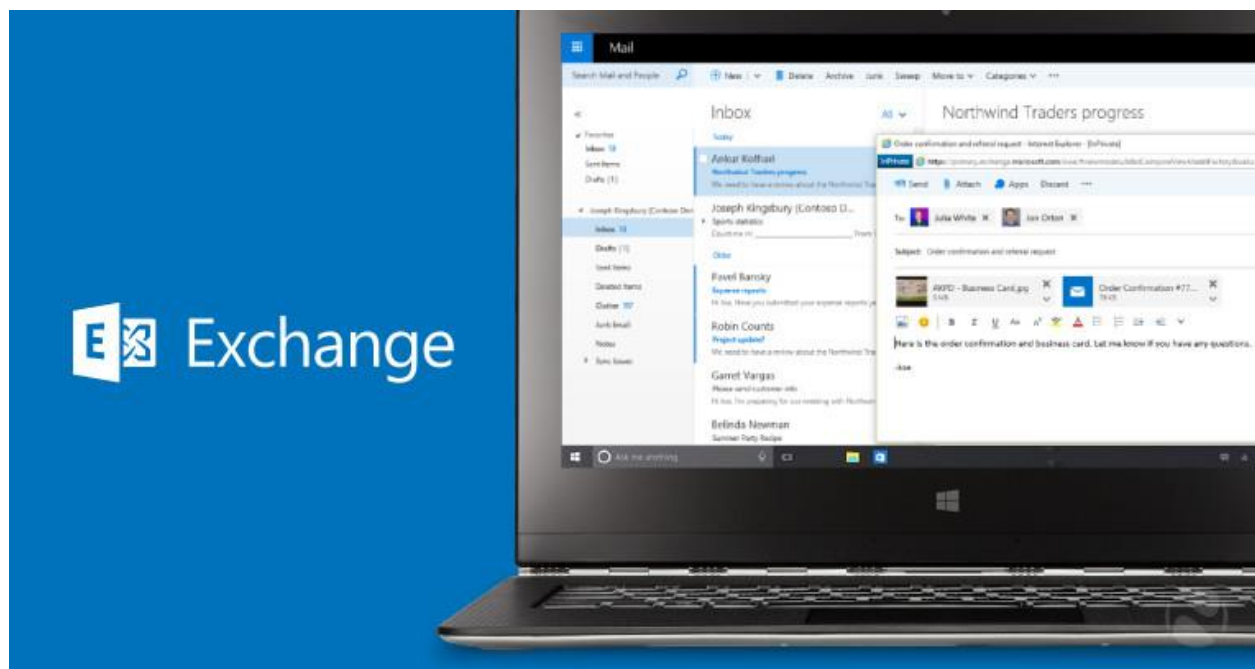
Exchange

Mail

Search Mail and People

New | Delete Archive Junk Sweep Move to Categories ···

Inbox

All

Northwind Traders progress

Favorites
Inbox 13
Sent Items
Drafts (1)

Joseph Kingsbury (Contoso Dev)
Inbox 13
Drafts (1)
Sent Items
Deleted Items
Clutter 107
Junk Email
Notes
Sync Issues

Today

Ankur Kothari
Northwind Traders progress
We need to have a review about the Northwind Traders

Joseph Kingsbury (Contoso D...
Sports statistics
Countries in

Older

Pavel Bansky
Expense reports
Hi Joe, Have you submitted your expense reports yet

Robin Counts
Project update!
We need to have a review about the Northwind Tra

Garret Vargas
Please send customer info
Hi Joe, I'm preparing for our meeting with Northwin

Belinda Newman
Summer Party Recipe

Order confirmation and referral request - Internet Explorer - [InPrivate]

InPrivate https://

Send Attach Apps Discard ···

To: Julia White Jon Orton

Subject: Order confirmation and referral request

AKPD - Business Card.jpg

Order Confirmation #77...

Here is the order confirmation and business card. Let me know if you have any questions.

-Joe

Ask me anything